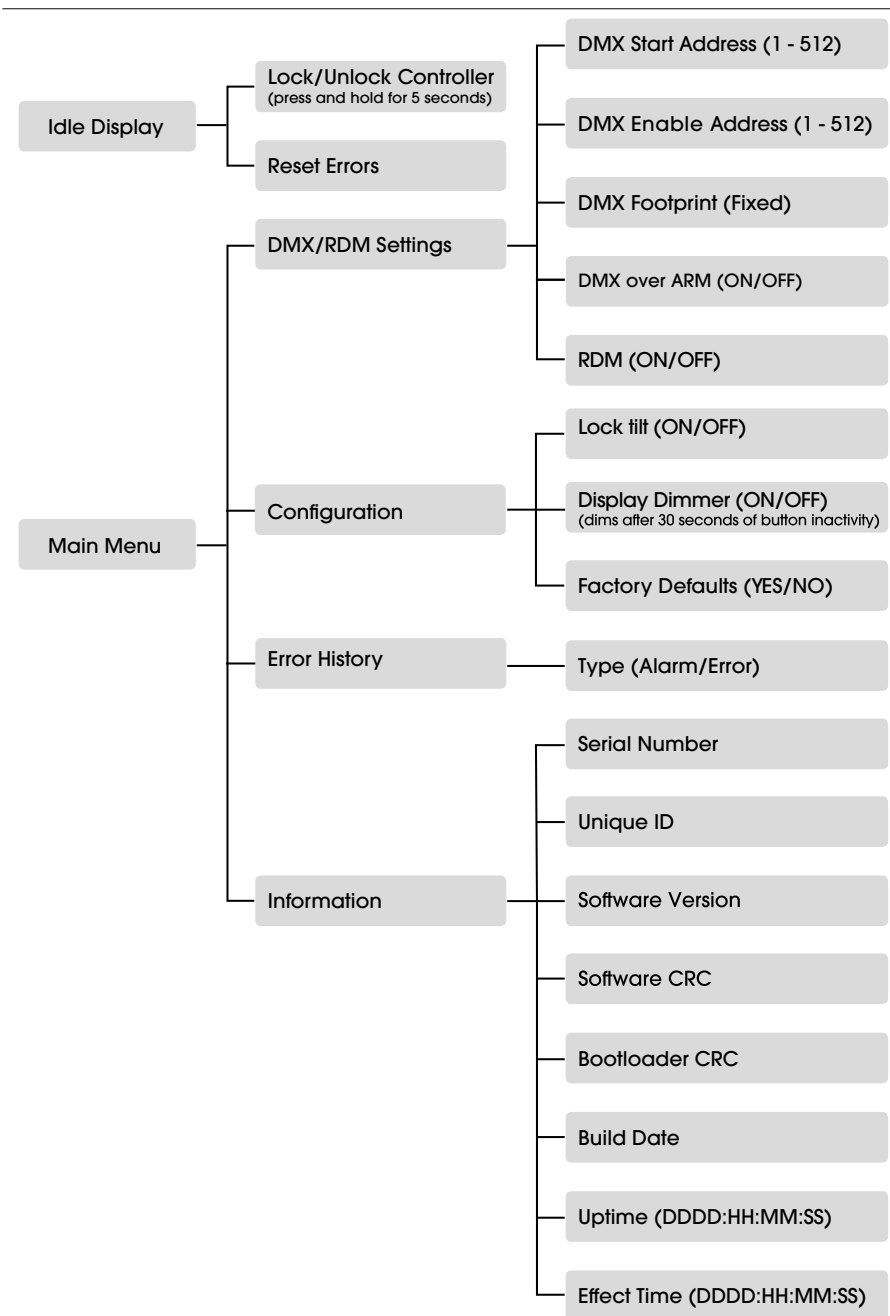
Idle Display

Lock/Unlock Controller
(press and hold for 5 seconds)

Reset Errors

Main Menu

DMX/RDM Settings

DMX Start Address (1 - 512)

DMX Enable Address (1 - 512)

DMX Footprint (Fixed)

DMX over ARM (ON/OFF)

RDM (ON/OFF)

Configuration

Lock tilt (ON/OFF)

Display Dimmer (ON/OFF)
(dims after 30 seconds of button inactivity)

Factory Defaults (YES/NO)

Error History

Type (Alarm/Error)

Information

Serial Number

Unique ID

Software Version

Software CRC

Bootloader CRC

Build Date

Uptime (DDDD:HH:MM:SS)

Effect Time (DDDD:HH:MM:SS)